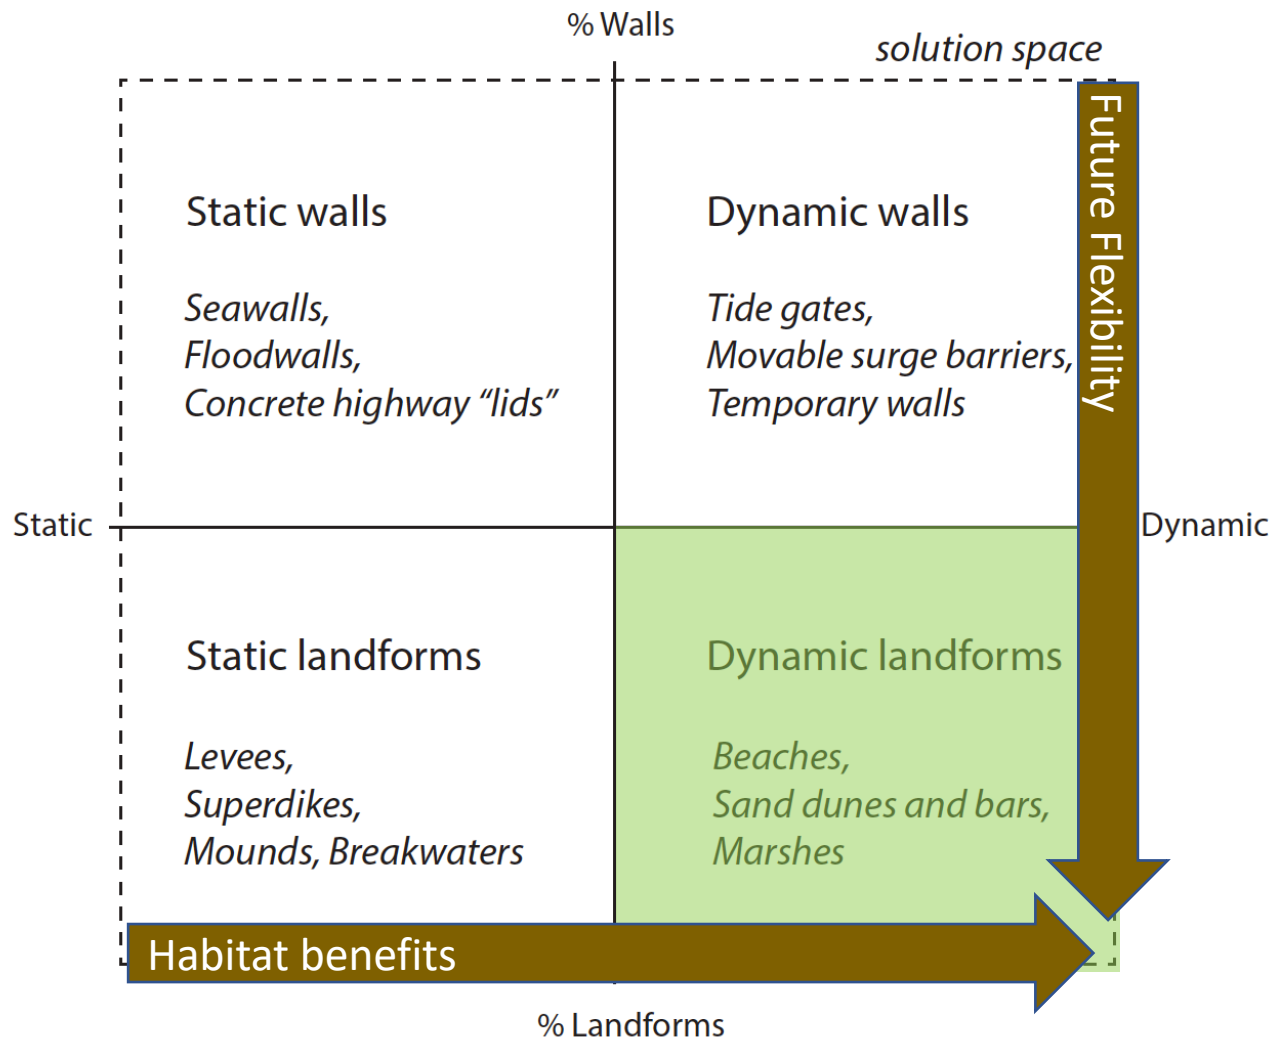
% Walls

solution space

Future Flexibility

Static walls

Seawalls,
Floodwalls,
Concrete highway "lids"

Dynamic walls

Tide gates,
Movable surge barriers,
Temporary walls

Static

Dynamic

Static landforms

Levees,
Superdikes,
Mounds, Breakwaters

Dynamic landforms

Beaches,
Sand dunes and bars,
Marshes

Habitat benefits

% Landforms